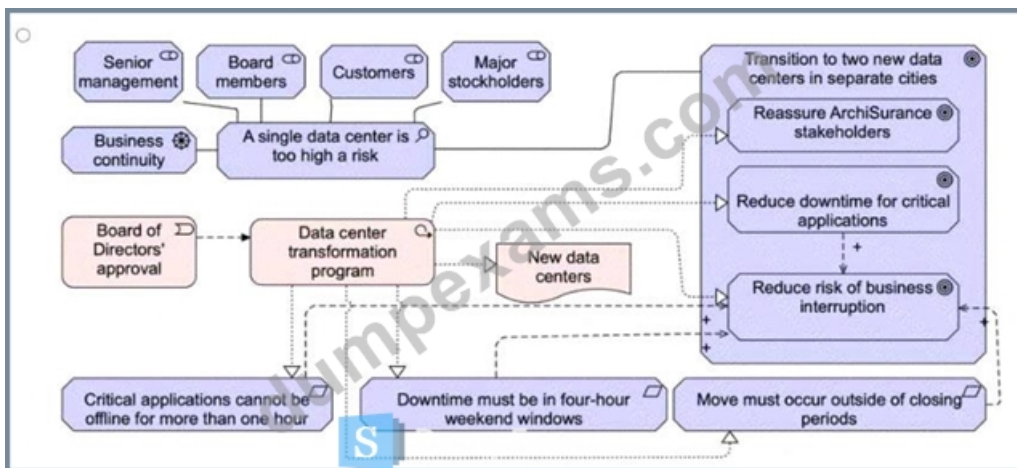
Senior management

Board members

Customers

Major stockholders

Business continuity

A single data center is too high a risk

Transition to two new data centers in separate cities

Reassure ArchiSurance stakeholders

Reduce downtime for critical applications

+

Board of Directors' approval

Data center transformation program

New data centers

Reduce risk of business interruption

+

+

+

+

Critical applications cannot be offline for more than one hour

Downtime must be in four-hour weekend windows

Move must occur outside of closing periods

itumpexams.com

S